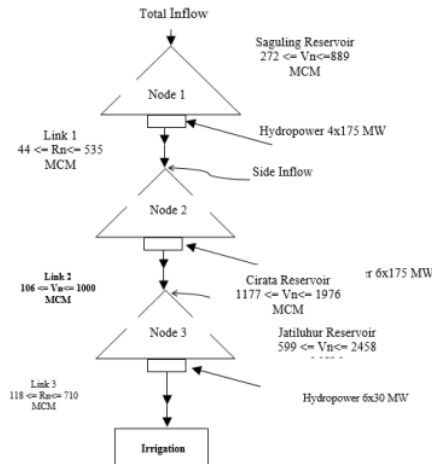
Total Inflow

Saguling Reservoir
272 <= Vn<=889
MCM

Node 1

Hydropower 4x175 MW

Link 1
44 <= Rn<= 535
MCM

Side Inflow

Node 2

Link 2
106 <= Vn<= 1000
MCM

Cirata Reservoir
1177 <= Vn<= 1976
MCM

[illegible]r 6x175 MW

Node 3

Jatiluhur Reservoir
599 <= Vn<= 2458
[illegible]

Link 3
118 <= Rn<= 710
MCM

Hydropower 6x30 MW

Irrigation